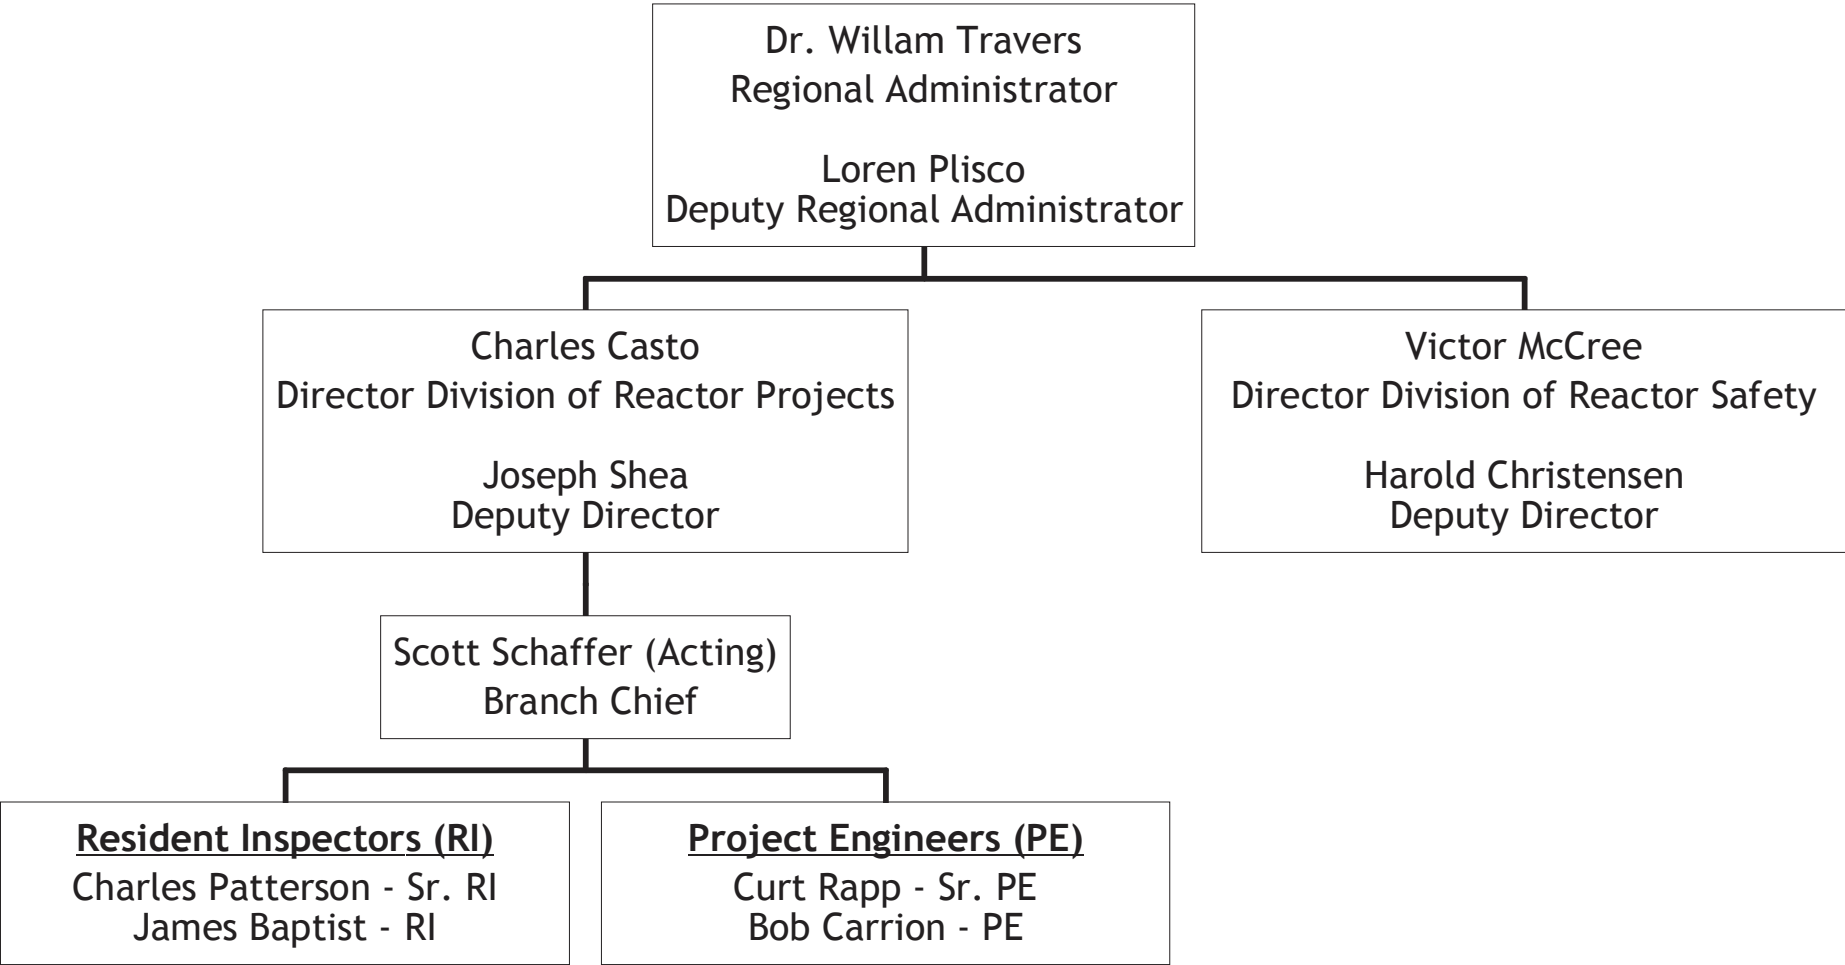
Dr. Willam Travers
Regional Administrator

Loren Plisco
Deputy Regional Administrator

Charles Casto
Director Division of Reactor Projects

Joseph Shea
Deputy Director

Victor McCree
Director Division of Reactor Safety

Harold Christensen
Deputy Director

Scott Schaffer (Acting)
Branch Chief

Resident Inspectors (RI)
Charles Patterson - Sr. RI
James Baptist - RI

Project Engineers (PE)
Curt Rapp - Sr. PE
Bob Carrion - PE